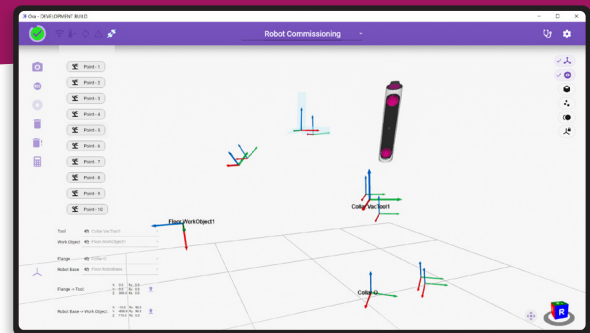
Ova - DEVELOPMENT BUILD

Robot Commissioning

Point - 1
Point - 2
Point - 3
Point - 4
Point - 5
Point - 6
Point - 7
Point - 8
Point - 9
Point - 10

Floor WorkObject1
CollarVacTool1
CollarO

Tool
Work Object
Flange
Robot Base
Flange -> Tool
Robot Base -> Work Object

R